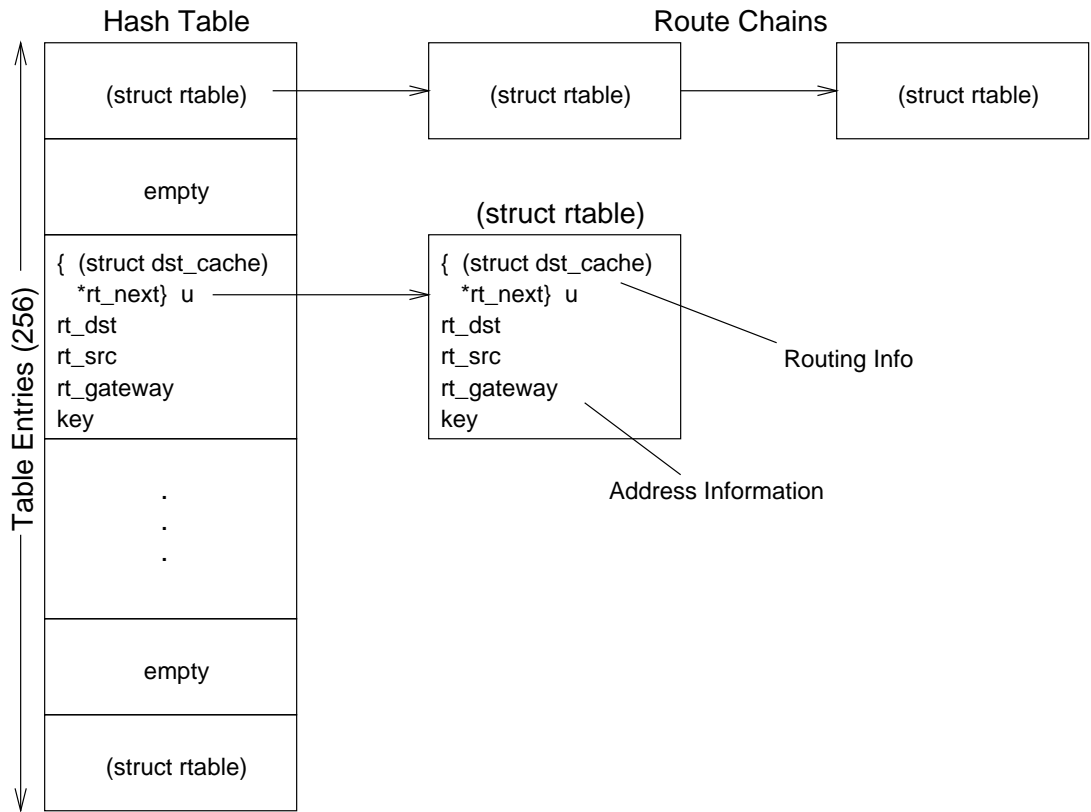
Hash Table

Route Chains

(struct rtable)

(struct rtable)

(struct rtable)

empty

(struct rtable)

{ (struct dst_cache) *rt_next} u
rt_dst
rt_src
rt_gateway
key

{ (struct dst_cache) *rt_next} u
rt_dst
rt_src
rt_gateway
key

Routing Info

Address Information

Table Entries (256)

.
.
.

empty

(struct rtable)